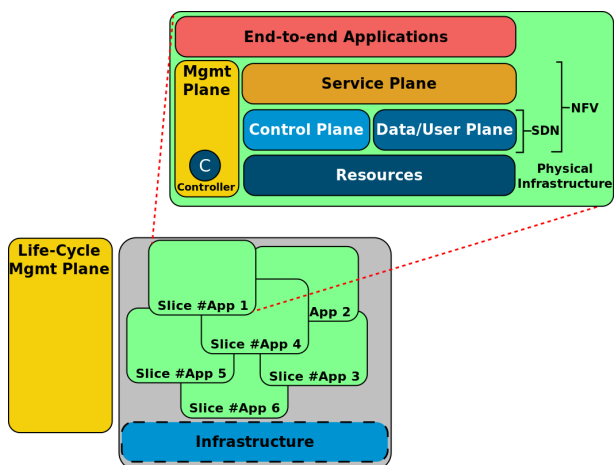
End-to-end Applications

Mgmt Plane

Service Plane

NFV

Control Plane

Data/User Plane

SDN

C

Controller

Resources

Physical Infrastructure

Life-Cycle Mgmt Plane

Slice #App 1

App 2

Slice #App 4

Slice #App 5

Slice #App 3

Slice #App 6

Infrastructure